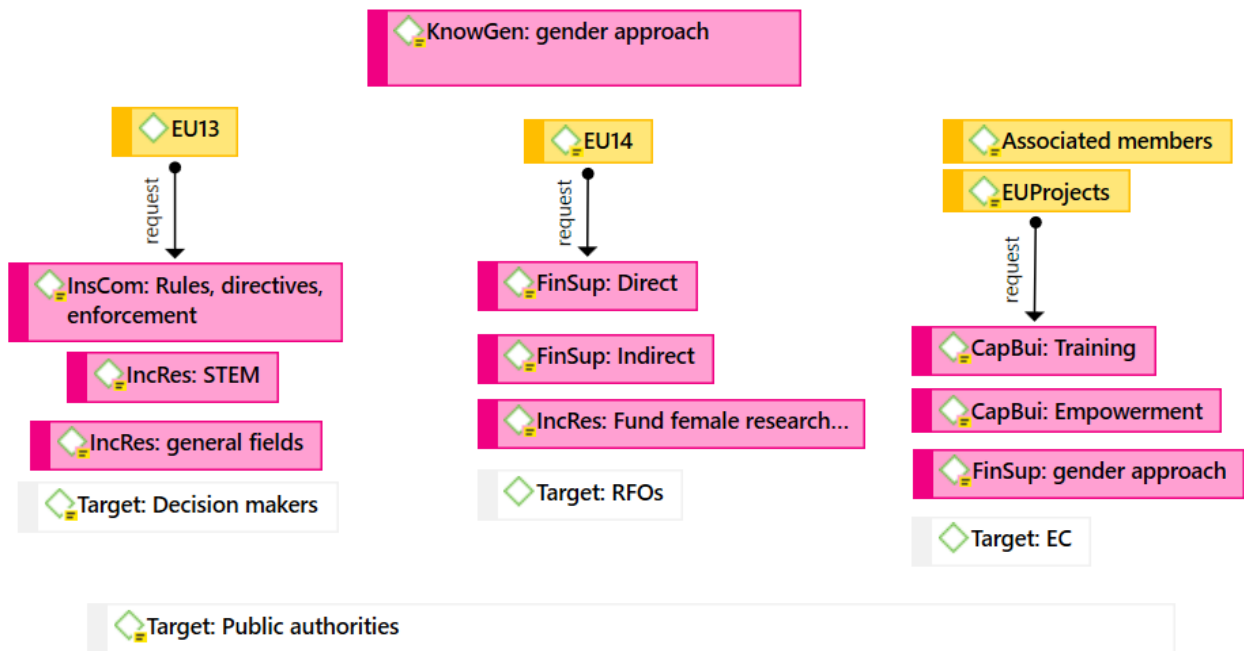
KnowGen: gender approach

EU13

request

InsCom: Rules, directives, enforcement

IncRes: STEM

IncRes: general fields

Target: Decision makers

EU14

request

FinSup: Direct

FinSup: Indirect

IncRes: Fund female research...

Target: RFOs

Associated members

EUProjects

request

CapBui: Training

CapBui: Empowerment

FinSup: gender approach

Target: EC

Target: Public authorities